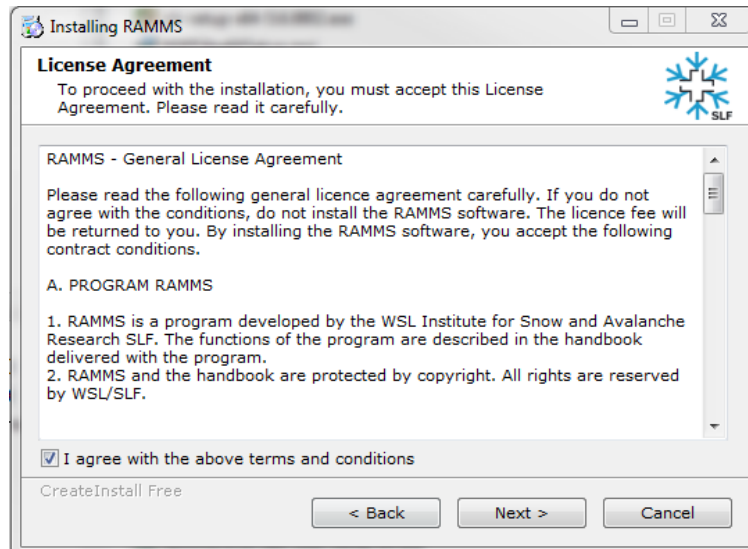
Installing RAMMS

License Agreement

To proceed with the installation, you must accept this License Agreement. Please read it carefully.

SLF

RAMMS - General License Agreement

Please read the following general licence agreement carefully. If you do not agree with the conditions, do not install the RAMMS software. The licence fee will be returned to you. By installing the RAMMS software, you accept the following contract conditions.

A. PROGRAM RAMMS

1. RAMMS is a program developed by the WSL Institute for Snow and Avalanche Research SLF. The functions of the program are described in the handbook delivered with the program.
2. RAMMS and the handbook are protected by copyright. All rights are reserved by WSL/SLF.

I agree with the above terms and conditions

CreateInstall Free

< Back

Next >

Cancel